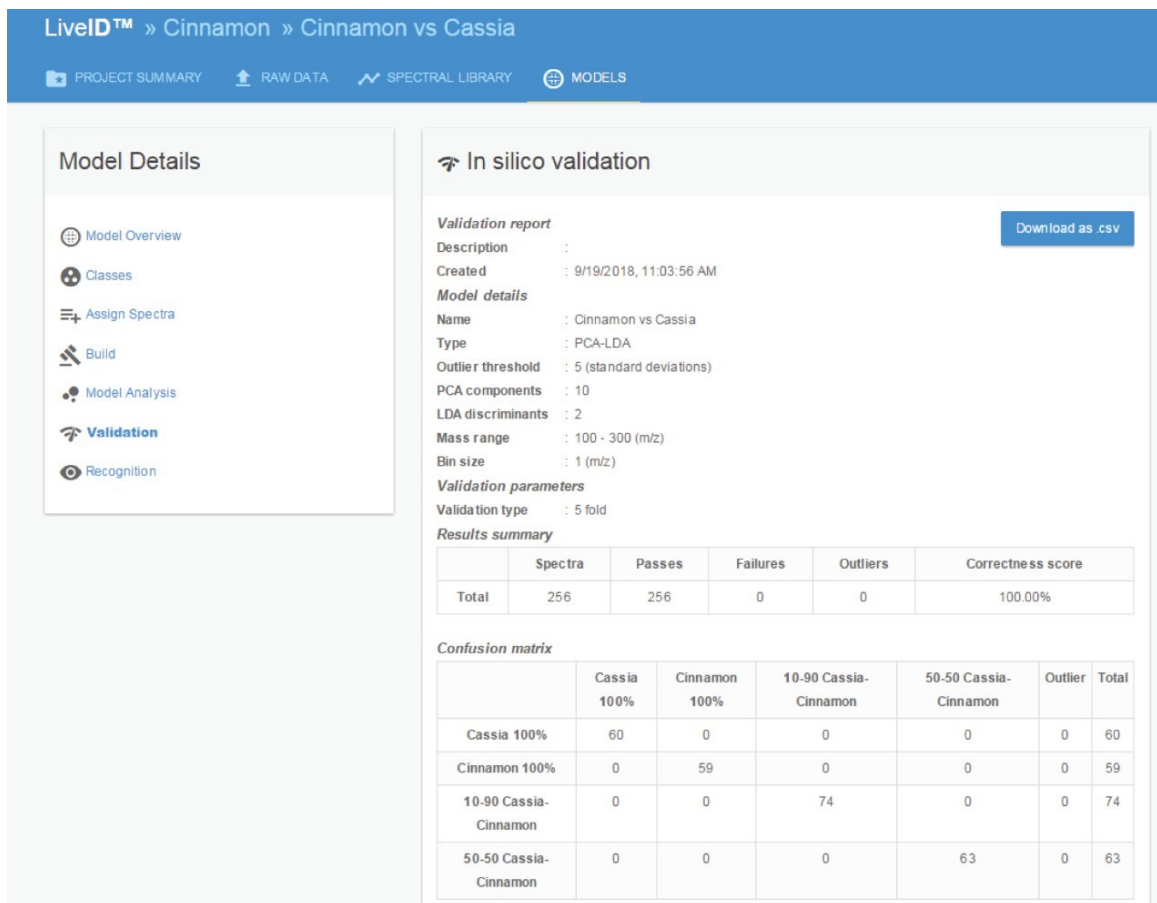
LiveID™ » Cinnamon » Cinnamon vs Cassia

PROJECT SUMMARY RAW DATA SPECTRAL LIBRARY MODELS

Model Details

Model Overview
Classes
Assign Spectra
Build
Model Analysis
Validation
Recognition

In silico validation

Validation report
Description :
Created : 9/19/2018, 11:03:56 AM
Model details
Name : Cinnamon vs Cassia
Type : PCA-LDA
Outlier threshold : 5 (standard deviations)
PCA components : 10
LDA discriminants : 2
Mass range : 100 - 300 (m/z)
Bin size : 1 (m/z)
Validation parameters
Validation type : 5 fold
Results summary

Download as .csv

| | Spectra | Passes | Failures | Outliers | Correctness score |
|---|---|---|---|---|---|
| Total | 256 | 256 | 0 | 0 | 100.00% |

Confusion matrix

| | Cassia 100% | Cinnamon 100% | 10-90 Cassia-Cinnamon | 50-50 Cassia-Cinnamon | Outlier | Total |
|---|---|---|---|---|---|---|
| Cassia 100% | 60 | 0 | 0 | 0 | 0 | 60 |
| Cinnamon 100% | 0 | 59 | 0 | 0 | 0 | 59 |
| 10-90 Cassia-Cinnamon | 0 | 0 | 74 | 0 | 0 | 74 |
| 50-50 Cassia-Cinnamon | 0 | 0 | 0 | 63 | 0 | 63 |